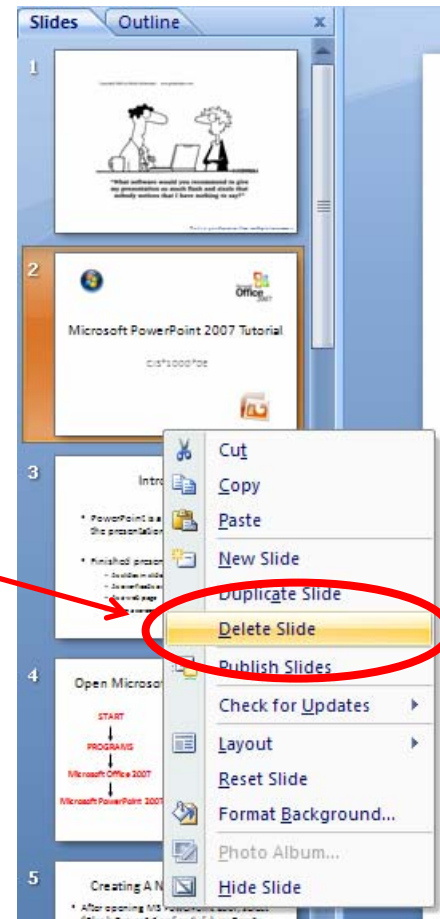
Slides Outline x

1

"What software would you recommend to give my presentation so much flash and sizzle that nobody notices that I have nothing to say?"

2

Office 2007

Microsoft PowerPoint 2007 Tutorial

CIS*1000*DE

3

Intro

• PowerPoint is a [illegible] the presentation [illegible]

• Finished presen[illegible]

4

Open Microso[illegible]

START

PROGRAMS

Microsoft Office 2007

Microsoft PowerPoint 2007

5

Creating A N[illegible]

• After opening MS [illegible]

Cut

Copy

Paste

New Slide

Duplicate Slide

Delete Slide

Publish Slides

Check for Updates

Layout

Reset Slide

Format Background...

Photo Album...

Hide Slide